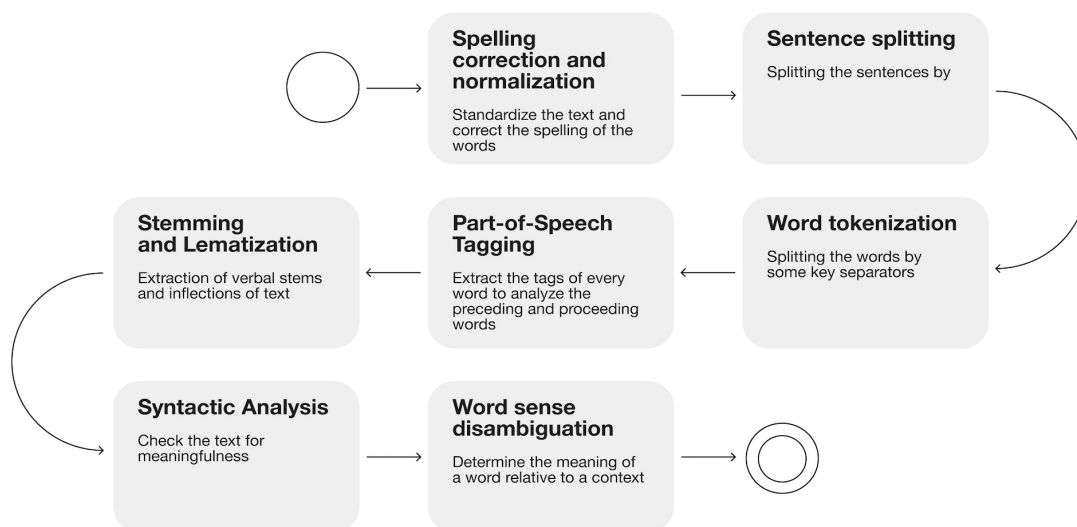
Spelling correction and normalization

Standardize the text and correct the spelling of the words

Sentence splitting

Splitting the sentences by

Stemming and Lematization

Extraction of verbal stems and inflections of text

Part-of-Speech Tagging

Extract the tags of every word to analyze the preceding and proceeding words

Word tokenization

Splitting the words by some key separators

Syntactic Analysis

Check the text for meaningfulness

Word sense disambiguation

Determine the meaning of a word relative to a context